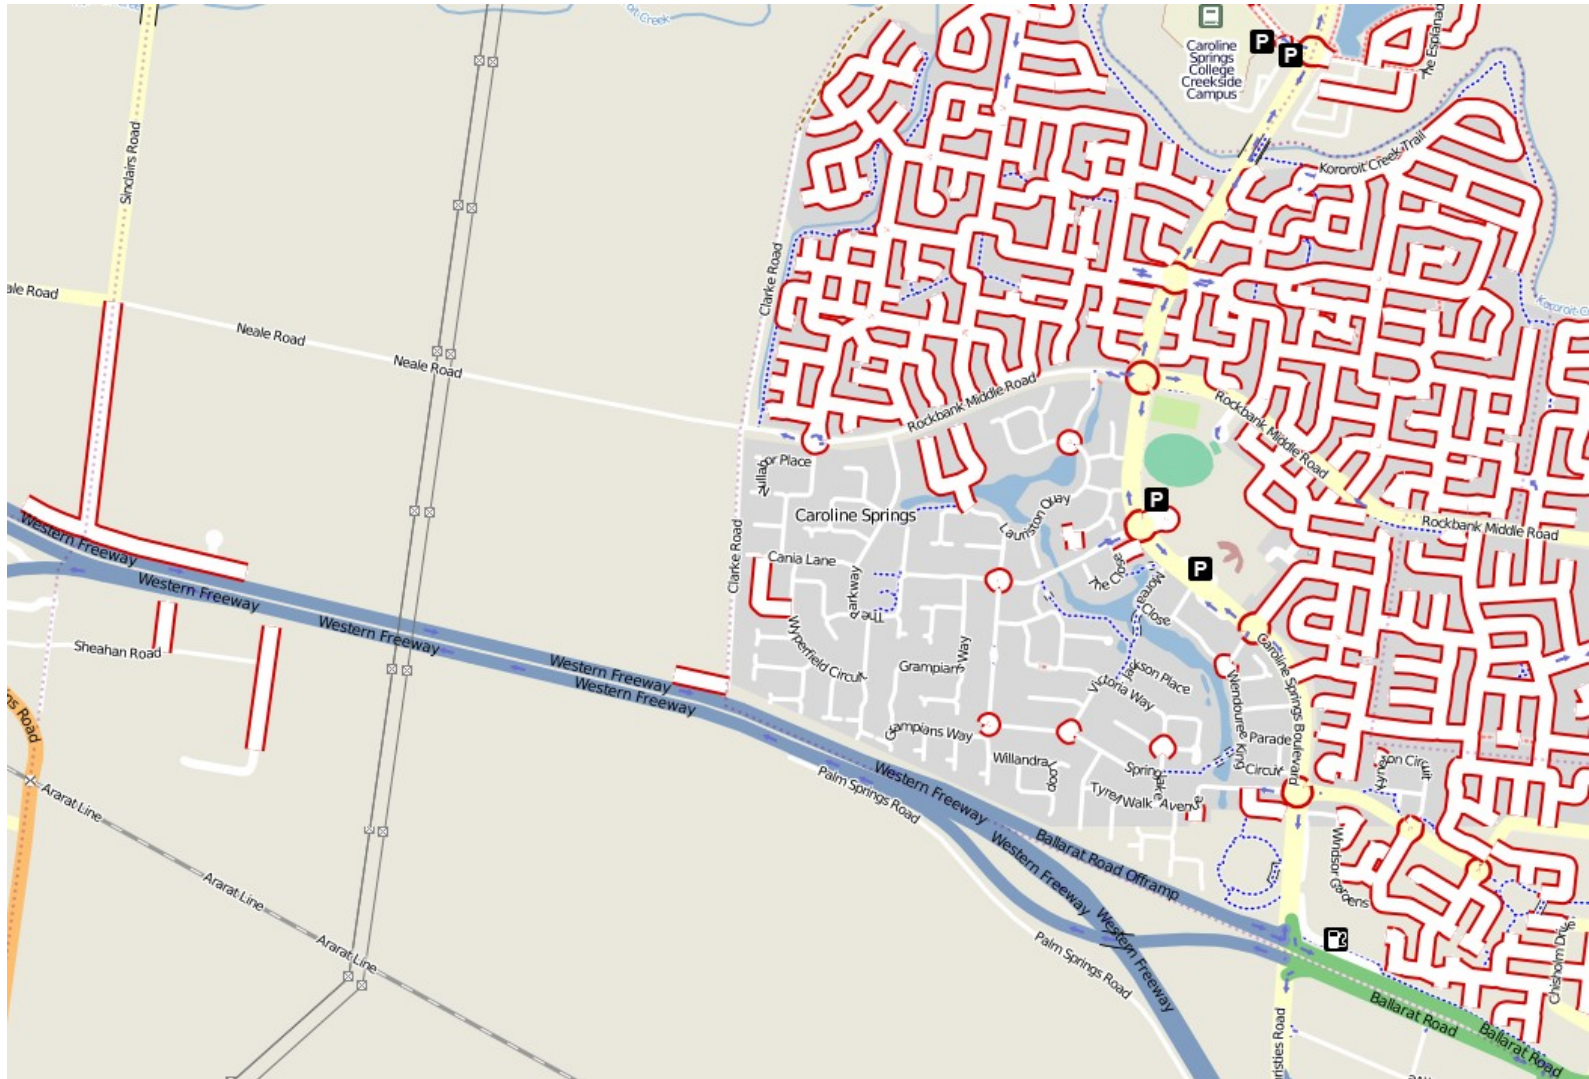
Caroline Springs College Creekside Campus

P

P

The Esplanade

Kororoit Creek Trail

Kororoit Creek

Sinclairs Road

ale Road

Neale Road

Neale Road

Clarke Road

Rockbank Middle Road

Rockbank Middle Road

Rockbank Middle Road

Villa or Place

Caroline Springs

Launston Quay

P

P

The Close

Moreta Close

Clarke Road

Cania Lane

The Parkway

Wyperfield Circuit

Grampians Way

Grampians Way

Willandra Loop

Jackson Place

Victoria Way

Wendouree Parade

King Circuit

Caroline Springs Boulevard

Springlake Avenue

Tyre Walk

Lyon Circuit

Windsor Gardens

Chisholm Drive

Western Freeway

Western Freeway

Western Freeway

Western Freeway

Western Freeway

Western Freeway

Western Freeway

Western Freeway

Sheahan Road

s Road

Ararat Line

Ararat Line

Ararat Line

Palm Springs Road

Palm Springs Road

Ballarat Road Offramp

Ballarat Road

Ballarat Road

ristles Road